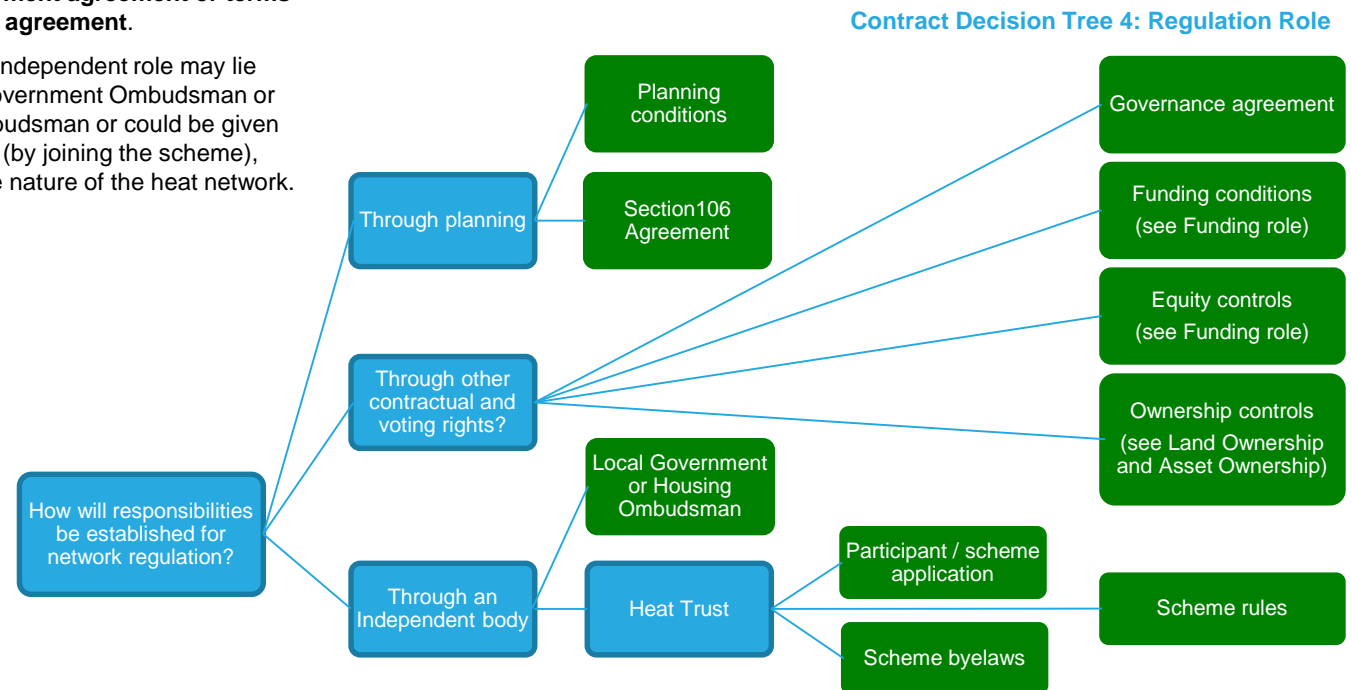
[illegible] agreement.

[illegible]ndependent role may lie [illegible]overnment Ombudsman or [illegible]budsman or could be given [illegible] (by joining the scheme), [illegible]e nature of the heat network.

Contract Decision Tree 4: Regulation Role

How will responsibilities be established for network regulation?

Through planning

Planning conditions

Section106 Agreement

Through other contractual and voting rights?

Governance agreement

Funding conditions (see Funding role)

Equity controls (see Funding role)

Ownership controls (see Land Ownership and Asset Ownership)

Through an Independent body

Local Government or Housing Ombudsman

Heat Trust

Participant / scheme application

Scheme rules

Scheme byelaws